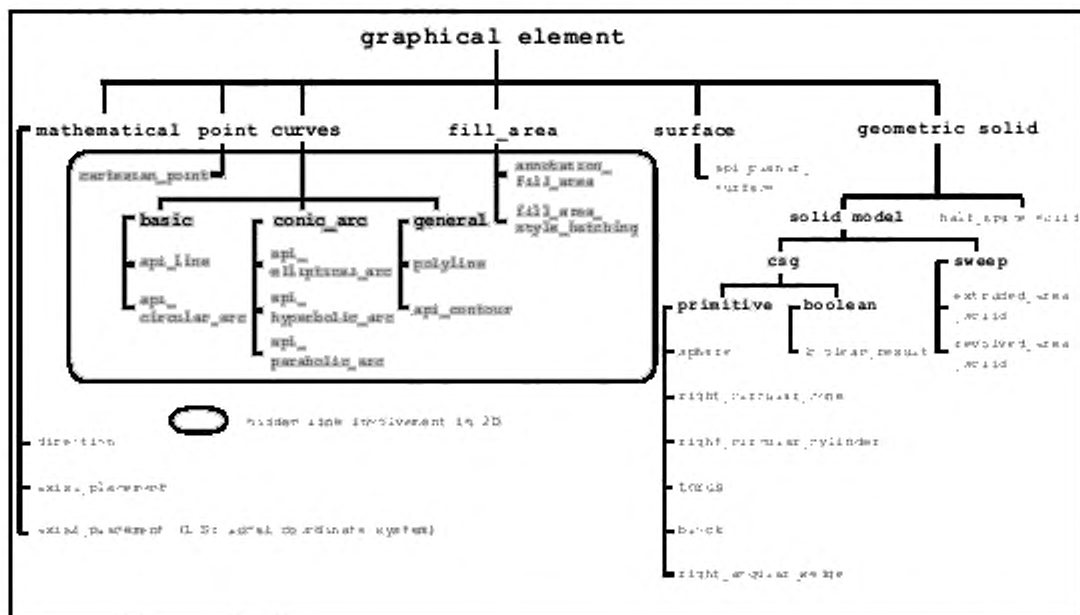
graphical element

mathematical point curves

cartesian_point

basic
api_line
api_circular_arc

conic_arc
api_elliptical_arc
api_hyperbolic_arc
api_parabolic_arc

general
polyline
api_contour

fill_area
annotation_fill_area
fill_area_style_hatching

surface
api_planar_surface

geometric solid

solid model
half_space_solid

csg
primitive
sphere
right_circular_cone
right_circular_cylinder
torus
block
right_angular_wedge

boolean
boolean_result

sweep
extruded_area_solid
revolved_area_solid

hidden line involvement in 2D

direction
axis1_placement
axis2_placement (3D cartesian coordinate system)